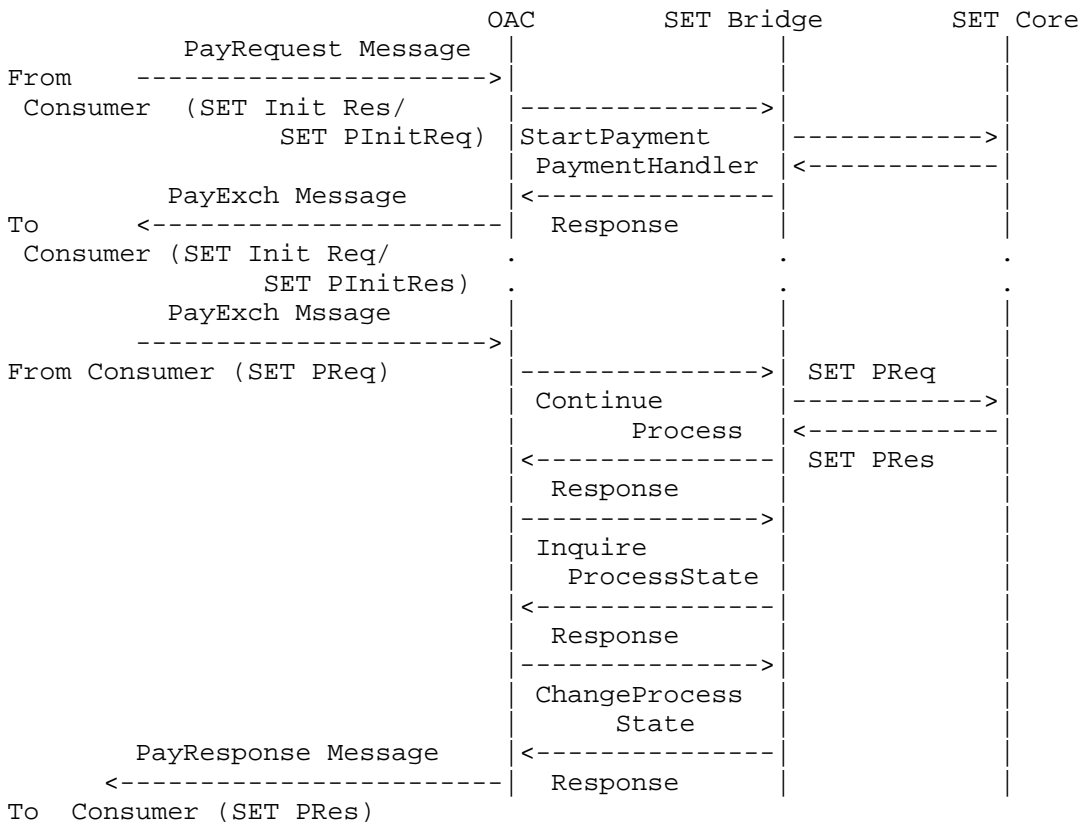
OAC SET Bridge SET Core

PayRequest Message
From ---------------------->
Consumer (SET Init Res/
SET PInitReq)
StartPayment
PaymentHandler
PayExch Message
To <----------------------
Consumer (SET Init Req/
SET PInitRes)
Response
PayExch Mssage
---------------------->
From Consumer (SET PReq)
SET PReq
Continue
Process
SET PRes
Response
Inquire
ProcessState
Response
ChangeProcess
State
PayResponse Message
<----------------------
Response
To Consumer (SET PRes)